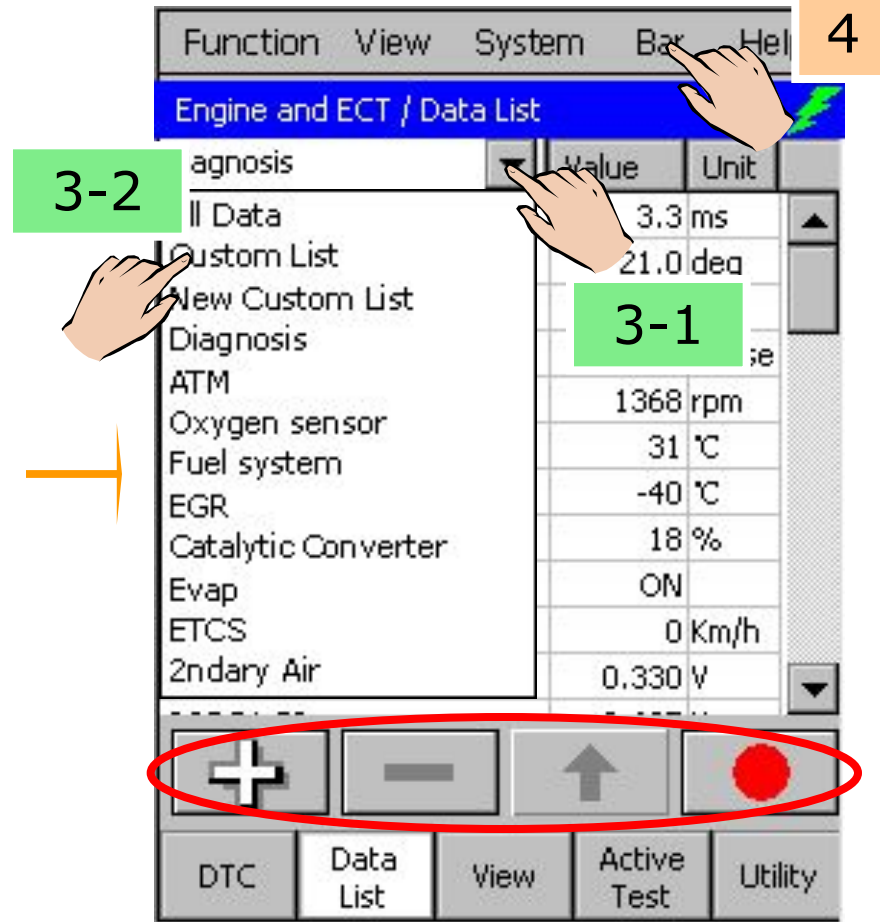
Function View System Ba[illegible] Hel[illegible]

4

Engine and ECT / Data List

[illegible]agnosis

3-2

Value Unit

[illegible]ll Data
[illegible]ustom List
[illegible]ew Custom List
Diagnosis
ATM
Oxygen sensor
Fuel system
EGR
Catalytic Converter
Evap
ETCS
2ndary Air

| Value | Unit |
|---|---|
| 3.3 | ms |
| 21.0 | deg |
| | |
| | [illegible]se |
| 1368 | rpm |
| 31 | ℃ |
| -40 | ℃ |
| 18 | % |
| ON | |
| 0 | Km/h |
| 0.330 | V |

3-1

DTC
Data List
View
Active Test
Utility